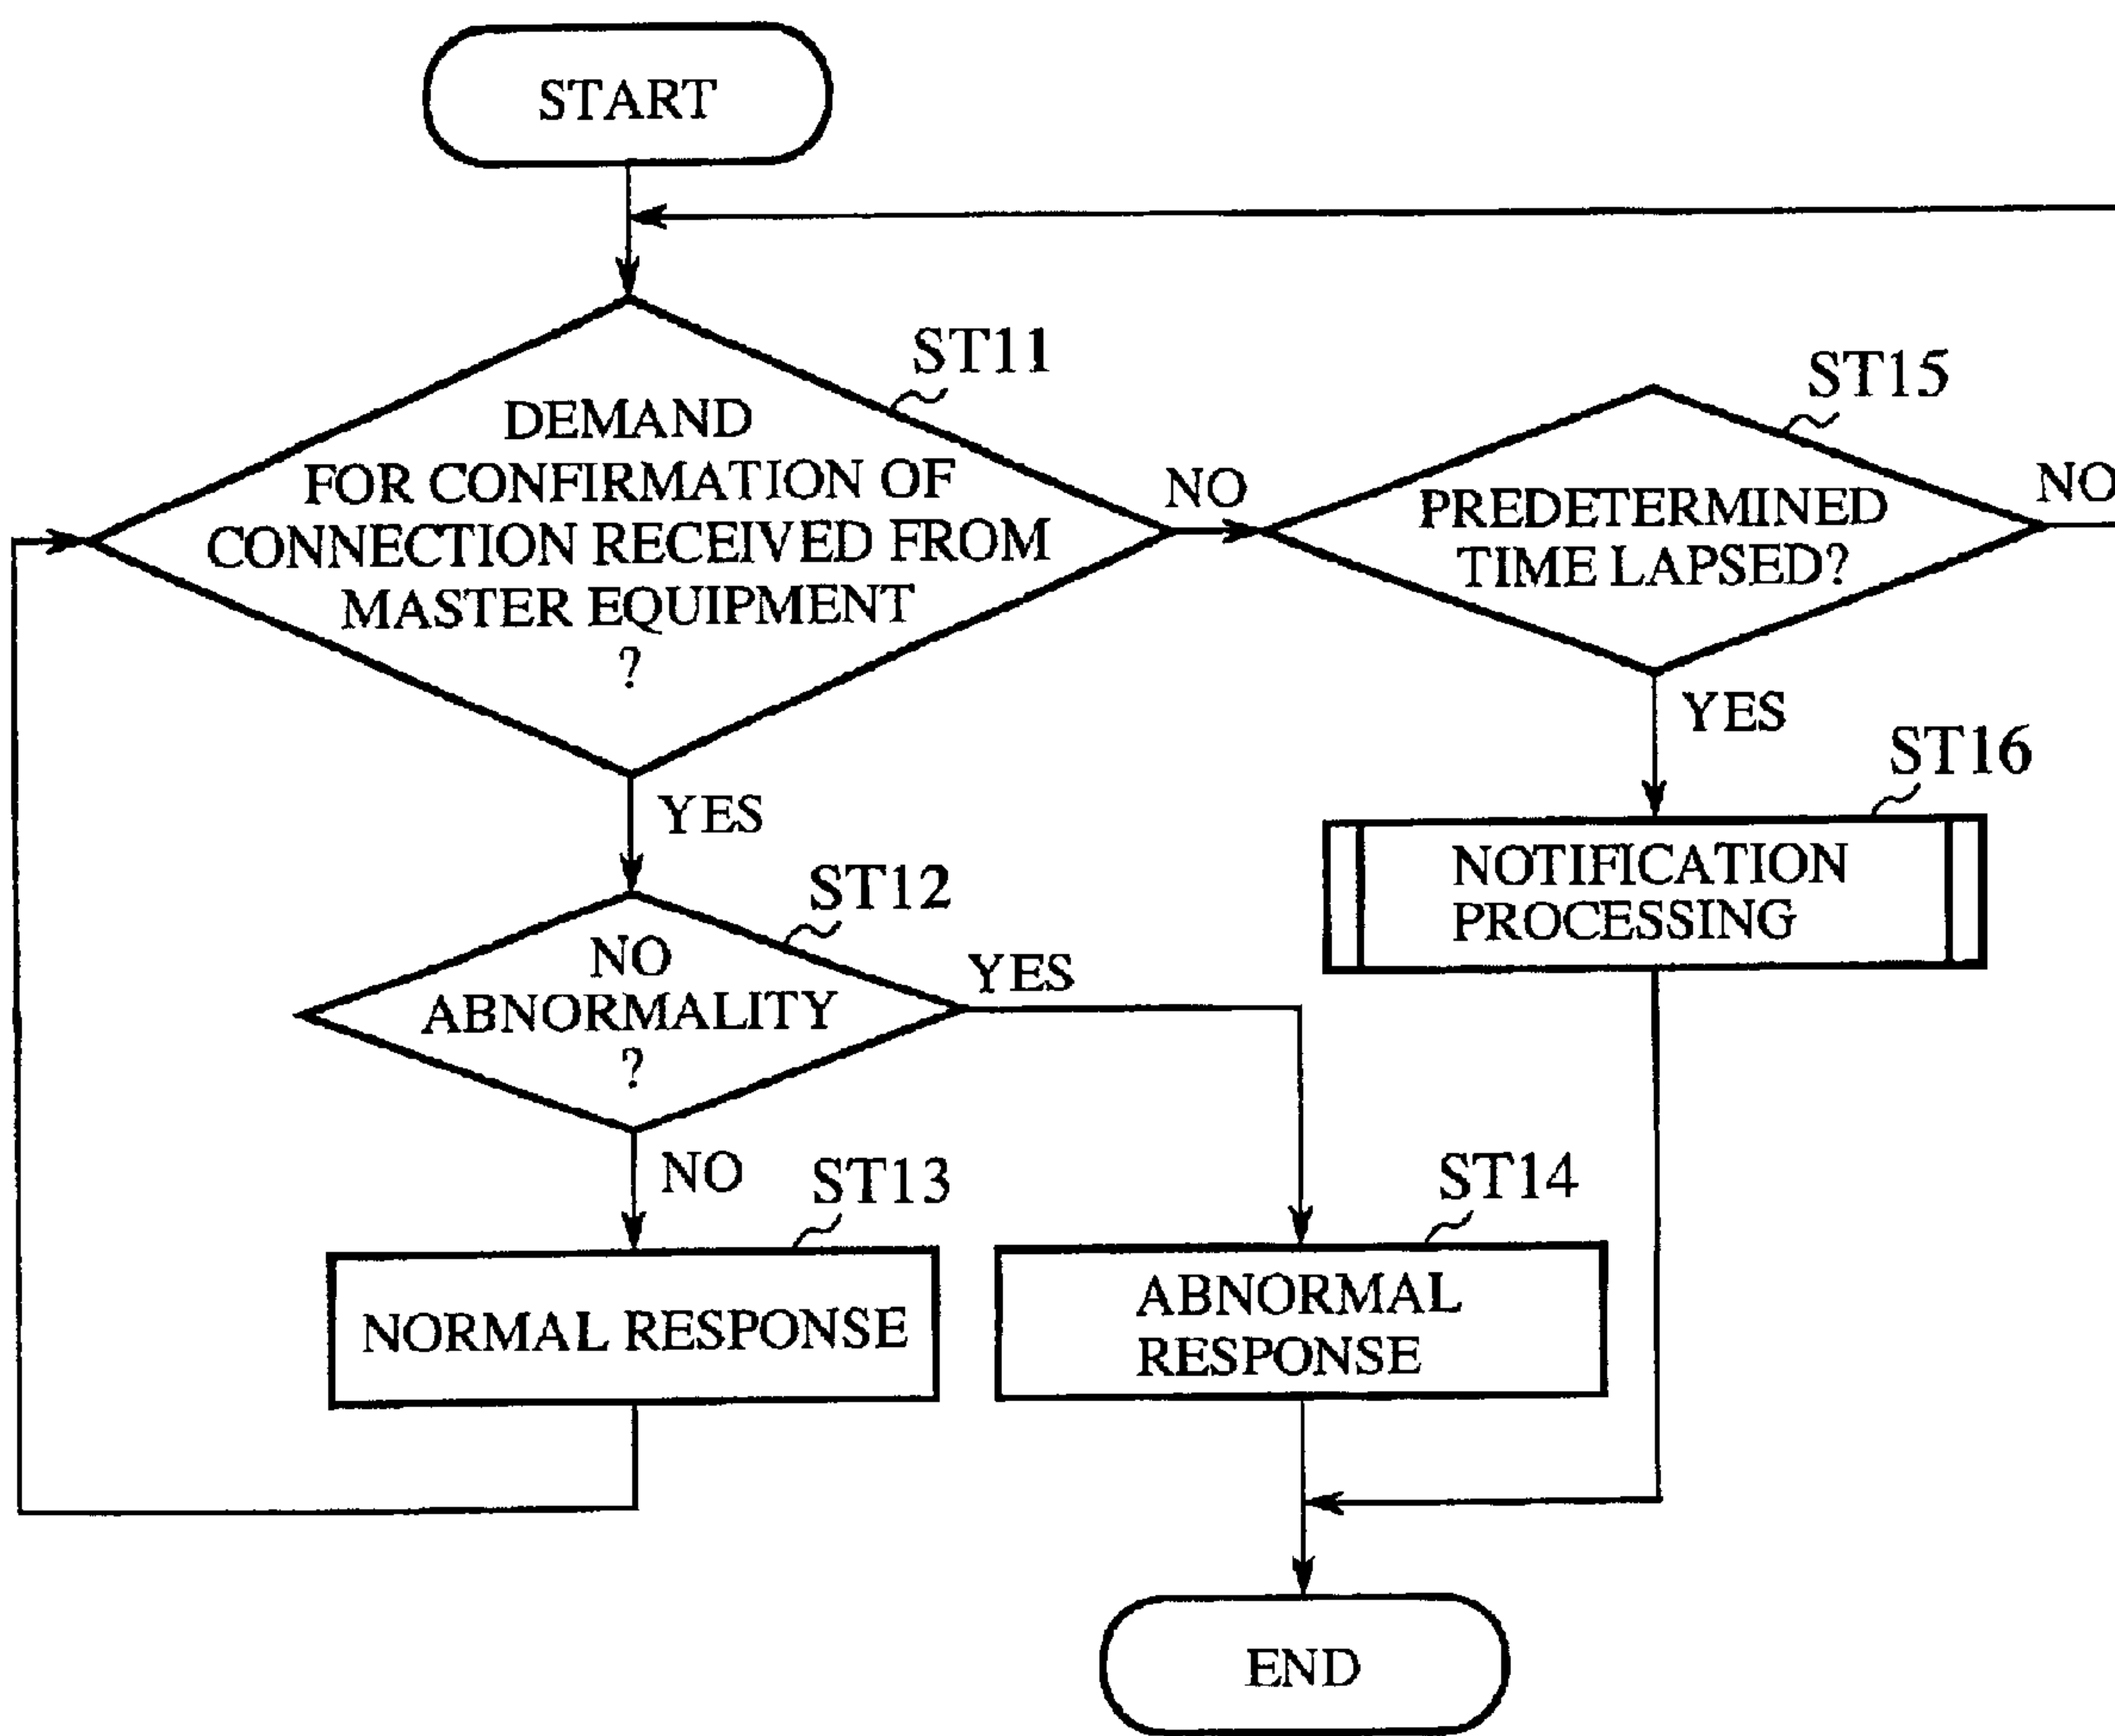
START

ST11

DEMAND FOR CONFIRMATION OF CONNECTION RECEIVED FROM MASTER EQUIPMENT ?

NO

ST15

PREDETERMINED TIME LAPSED?

NO

YES

ST16

NOTIFICATION PROCESSING

YES

ST12

NO ABNORMALITY ?

YES

NO

ST13

NORMAL RESPONSE

ST14

ABNORMAL RESPONSE

END